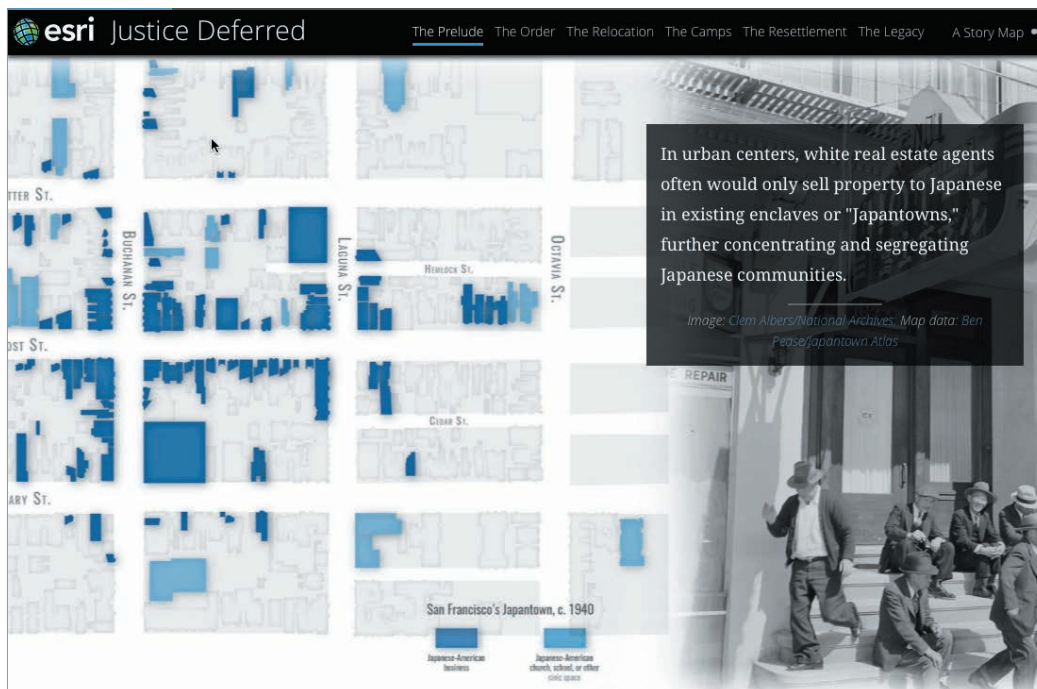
esri Justice Deferred

The Prelude The Order The Relocation The Camps The Resettlement The Legacy A Story Map

In urban centers, white real estate agents often would only sell property to Japanese in existing enclaves or "Japantowns," further concentrating and segregating Japanese communities.

Image: Clem Albers/National Archives; Map data: Ben Pease/Japantown Atlas

TTER ST.

BUCHANAN ST.

LAGUNA ST.

OCTAVIA ST.

HEMLOCK ST.

OST ST.

CEDAR ST.

ARY ST.

REPAIR

San Francisco's Japantown, c. 1940

Japanese-American business

Japanese-American church, school, or other civic space